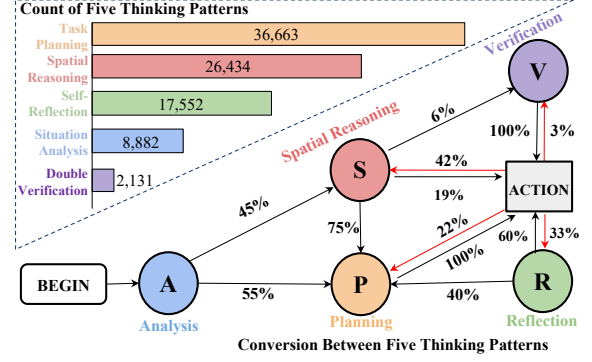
Count of Five Thinking Patterns

| Pattern | Count |
|---|---|
| Task Planning | 36,663 |
| Spatial Reasoning | 26,434 |
| Self-Reflection | 17,552 |
| Situation Analysis | 8,882 |
| Double Verification | 2,131 |

Verification

V

Spatial Reasoning

6%

100%

3%

S

42%

ACTION

19%

45%

75%

22%

60%

33%

BEGIN

A

P

100%

R

55%

40%

Analysis

Planning

Reflection

Conversion Between Five Thinking Patterns